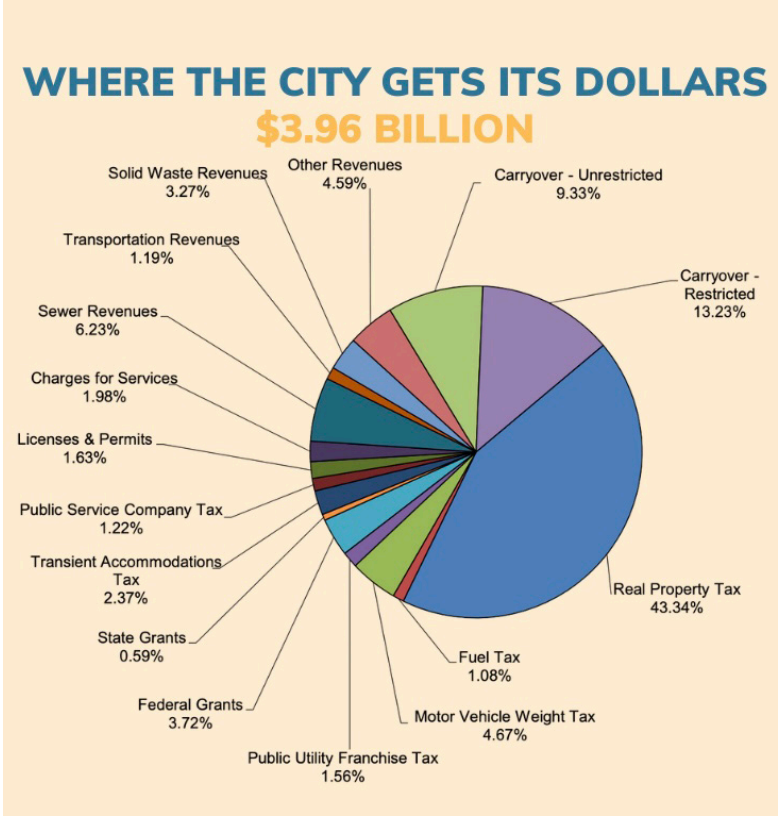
WHERE THE CITY GETS ITS DOLLARS
$3.96 BILLION

Solid Waste Revenues
3.27%

Other Revenues
4.59%

Carryover - Unrestricted
9.33%

Transportation Revenues
1.19%

Carryover - Restricted
13.23%

Sewer Revenues
6.23%

Charges for Services
1.98%

Licenses & Permits
1.63%

Public Service Company Tax
1.22%

Transient Accommodations Tax
2.37%

Real Property Tax
43.34%

State Grants
0.59%

Fuel Tax
1.08%

Federal Grants
3.72%

Motor Vehicle Weight Tax
4.67%

Public Utility Franchise Tax
1.56%